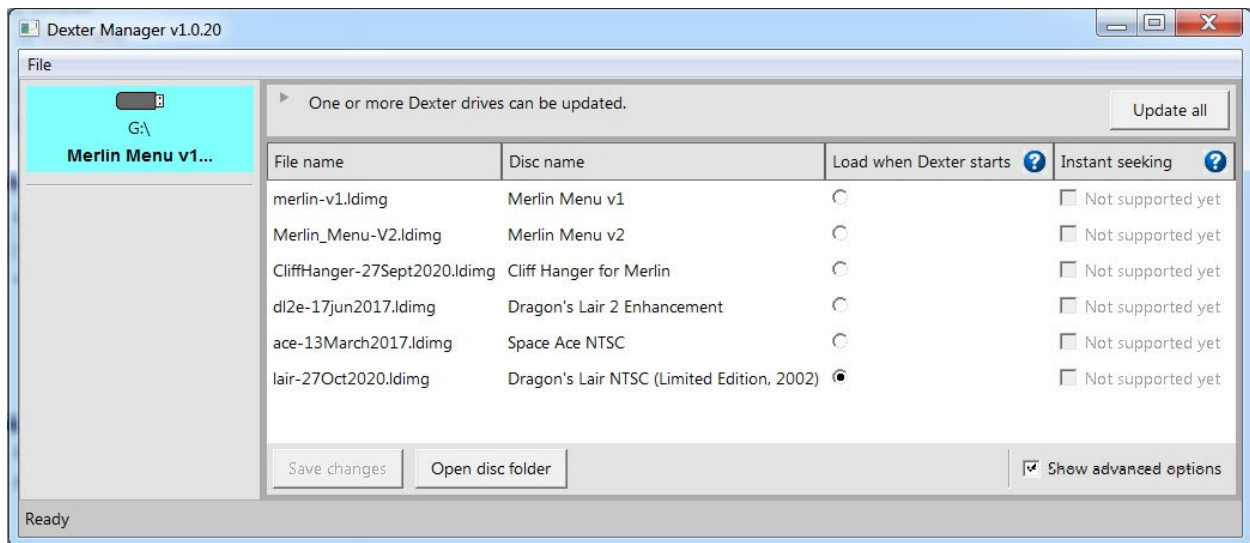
Dexter Manager v1.0.20

File

G:\
Merlin Menu v1...

One or more Dexter drives can be updated.

Update all

| File name | Disc name | Load when Dexter starts ? | Instant seeking ? |
|---|---|---|---|
| merlin-v1.ldimg | Merlin Menu v1 | | Not supported yet |
| Merlin_Menu-V2.ldimg | Merlin Menu v2 | | Not supported yet |
| CliffHanger-27Sept2020.ldimg | Cliff Hanger for Merlin | | Not supported yet |
| dl2e-17jun2017.ldimg | Dragon's Lair 2 Enhancement | | Not supported yet |
| ace-13March2017.ldimg | Space Ace NTSC | | Not supported yet |
| lair-27Oct2020.ldimg | Dragon's Lair NTSC (Limited Edition, 2002) | | Not supported yet |

Save changes
Open disc folder
Show advanced options

Ready